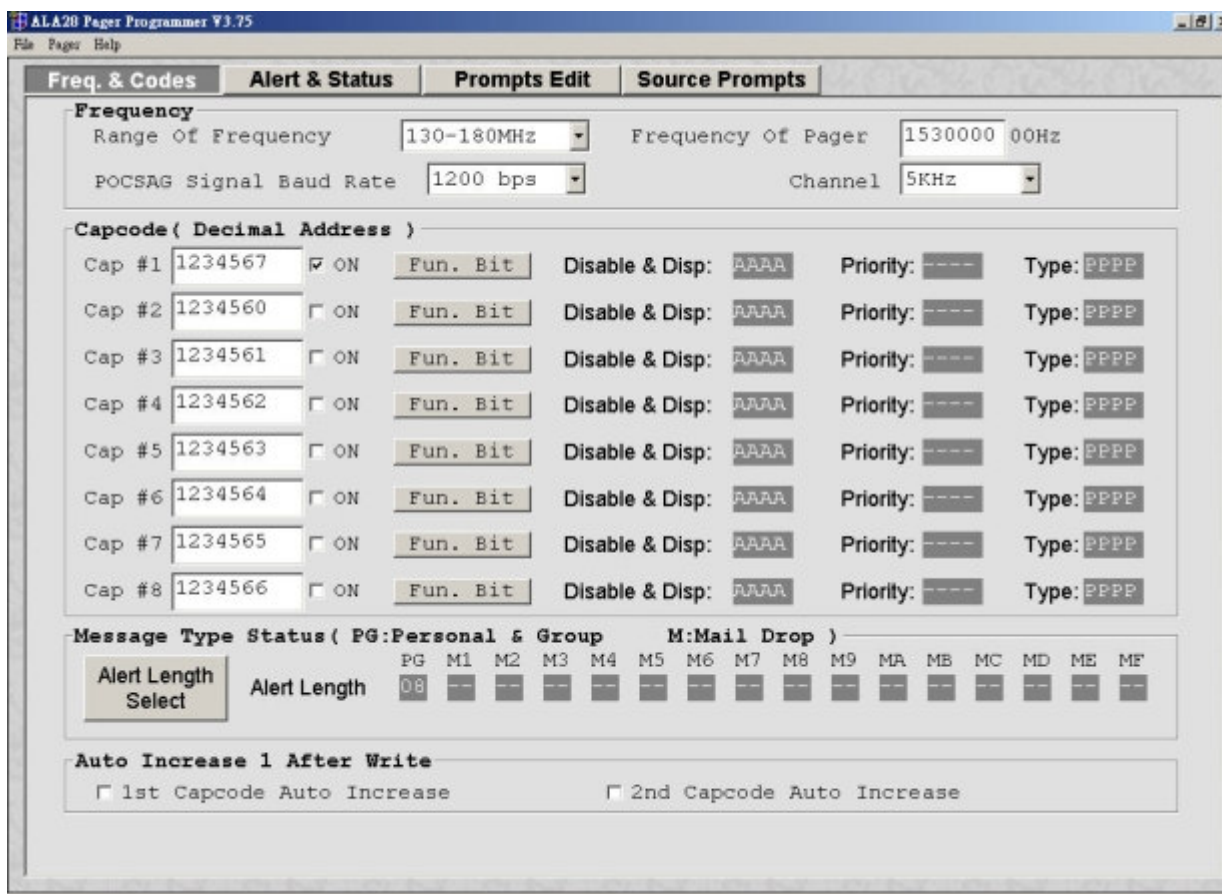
ALA28 Pager Programmer V3.75

File Pager Help

Freq. & Codes | Alert & Status | Prompts Edit | Source Prompts

Frequency
Range Of Frequency 130-180MHz
Frequency Of Pager 1530000 00Hz
POCSAG Signal Baud Rate 1200 bps
Channel 5KHz

Capcode ( Decimal Address )

| | | | | | | | | |
|---|---|---|---|---|---|---|---|---|
| Cap #1 | 1234567 | ON | Fun. Bit | Disable & Disp: | AAAA | Priority: | ---- | Type: PPPP |
| Cap #2 | 1234560 | ON | Fun. Bit | Disable & Disp: | AAAA | Priority: | ---- | Type: PPPP |
| Cap #3 | 1234561 | ON | Fun. Bit | Disable & Disp: | AAAA | Priority: | ---- | Type: PPPP |
| Cap #4 | 1234562 | ON | Fun. Bit | Disable & Disp: | AAAA | Priority: | ---- | Type: PPPP |
| Cap #5 | 1234563 | ON | Fun. Bit | Disable & Disp: | AAAA | Priority: | ---- | Type: PPPP |
| Cap #6 | 1234564 | ON | Fun. Bit | Disable & Disp: | AAAA | Priority: | ---- | Type: PPPP |
| Cap #7 | 1234565 | ON | Fun. Bit | Disable & Disp: | AAAA | Priority: | ---- | Type: PPPP |
| Cap #8 | 1234566 | ON | Fun. Bit | Disable & Disp: | AAAA | Priority: | ---- | Type: PPPP |

Message Type Status ( PG:Personal & Group M:Mail Drop )

Alert Length Select

| | PG | M1 | M2 | M3 | M4 | M5 | M6 | M7 | M8 | M9 | MA | MB | MC | MD | ME | MF |
|---|---|---|---|---|---|---|---|---|---|---|---|---|---|---|---|---|
| Alert Length | 08 | -- | -- | -- | -- | -- | -- | -- | -- | -- | -- | -- | -- | -- | -- | -- |

Auto Increase 1 After Write
1st Capcode Auto Increase
2nd Capcode Auto Increase